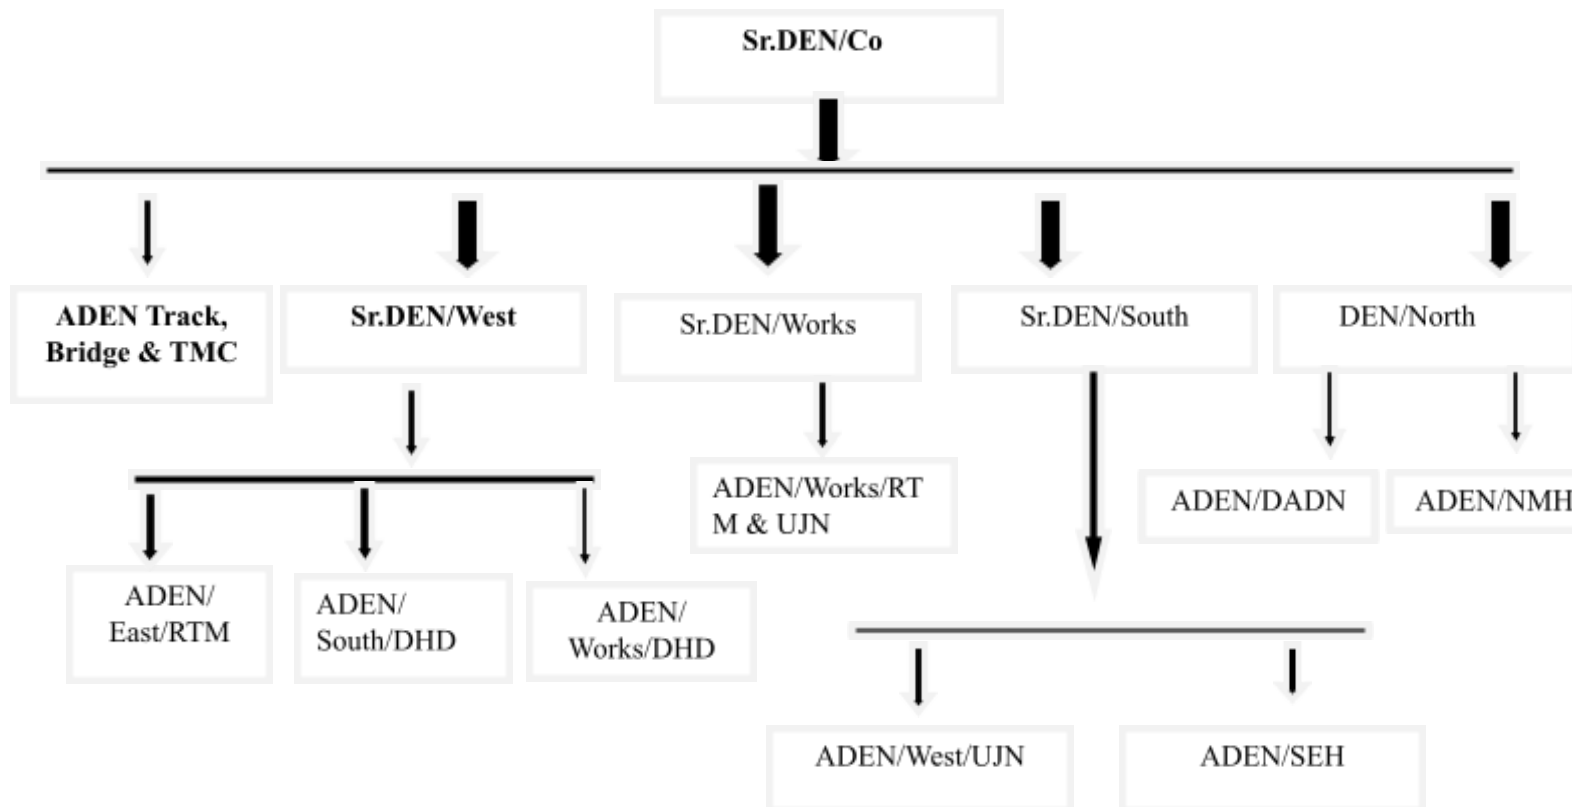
Sr.DEN/Co

ADEN Track, Bridge & TMC

Sr.DEN/West

Sr.DEN/Works

Sr.DEN/South

DEN/North

ADEN/ East/RTM

ADEN/ South/DHD

ADEN/ Works/DHD

ADEN/Works/RT M & UJN

ADEN/DADN

ADEN/NMH

ADEN/West/UJN

ADEN/SEH